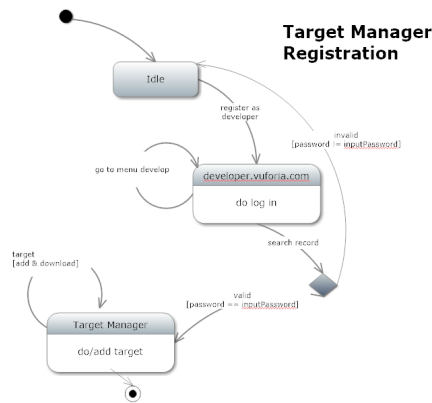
Target Manager Registration

Idle

register as developer

invalid
[password != inputPassword]

go to menu develop

developer.vuforia.com

do log in

search record

target
[add & download]

valid
[password == inputPassword]

Target Manager

do/add target